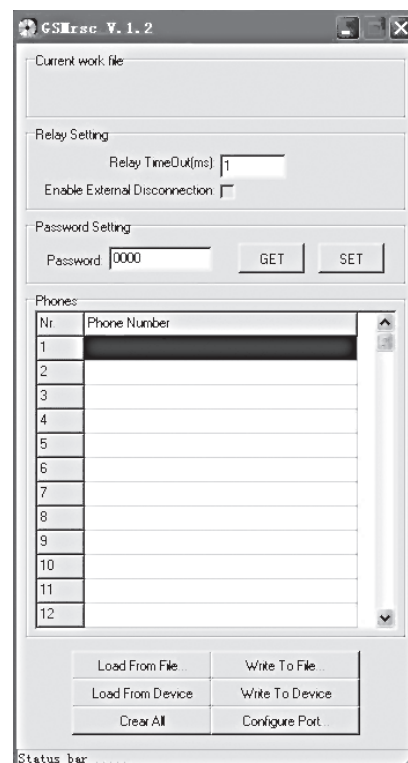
GSIrsc V.1.2

Current work file

Relay Setting

Relay TimeOut(ms) 1

Enable External Disconnection

Password Setting

Password 0000

GET

SET

Phones

| Nr. | Phone Number |
|---|---|
| 1 | |
| 2 | |
| 3 | |
| 4 | |
| 5 | |
| 6 | |
| 7 | |
| 8 | |
| 9 | |
| 10 | |
| 11 | |
| 12 | |

Load From File...

Write To File...

Load From Device

Write To Device

Crear All

Configure Port...

Status bar .....